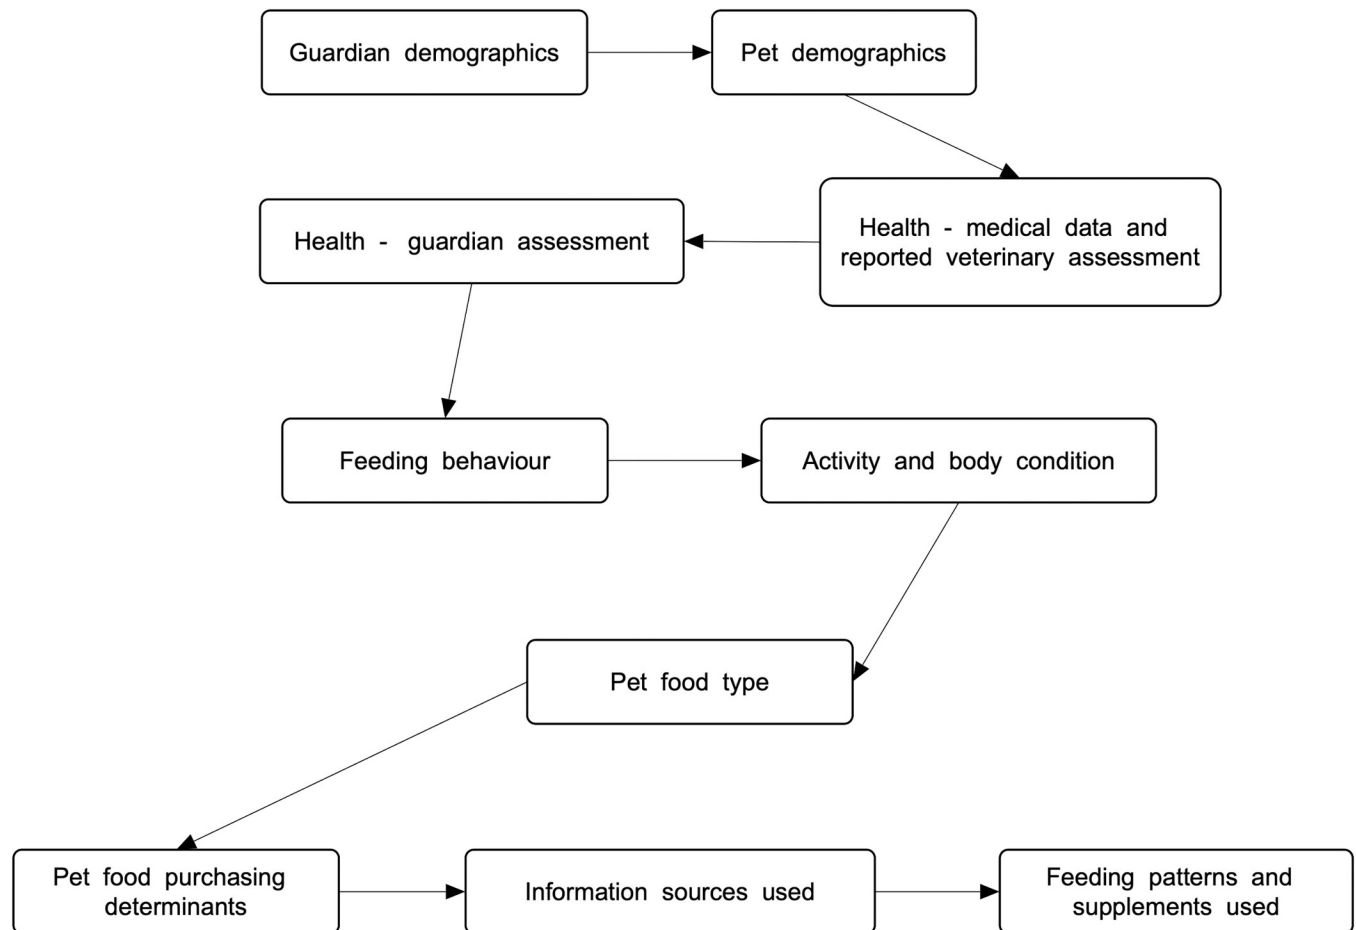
Guardian demographics

Pet demographics

Health - medical data and reported veterinary assessment

Health - guardian assessment

Feeding behaviour

Activity and body condition

Pet food type

Pet food purchasing determinants

Information sources used

Feeding patterns and supplements used